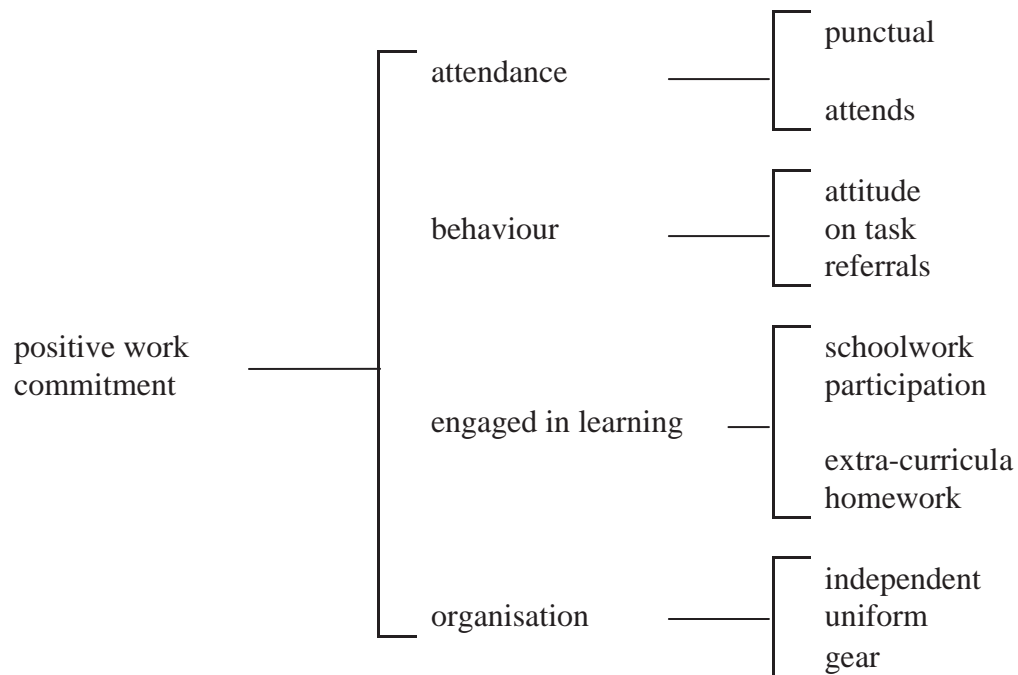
positive work commitment

attendance

punctual

attends

behaviour

attitude
on task
referrals

engaged in learning

schoolwork
participation

extra-curricula
homework

organisation

independent
uniform
gear